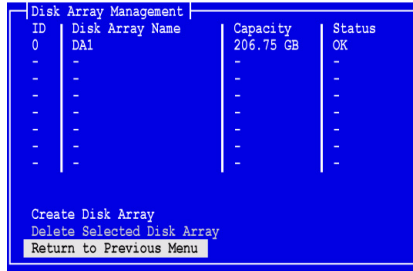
Disk Array Management

| ID | Disk Array Name | Capacity | Status |
|---|---|---|---|
| 0 | DA1 | 206.75 GB | OK |
| - | - | - | - |
| - | - | - | - |
| - | - | - | - |
| - | - | - | - |
| - | - | - | - |
| - | - | - | - |
| - | - | - | - |

Create Disk Array
Delete Selected Disk Array
Return to Previous Menu